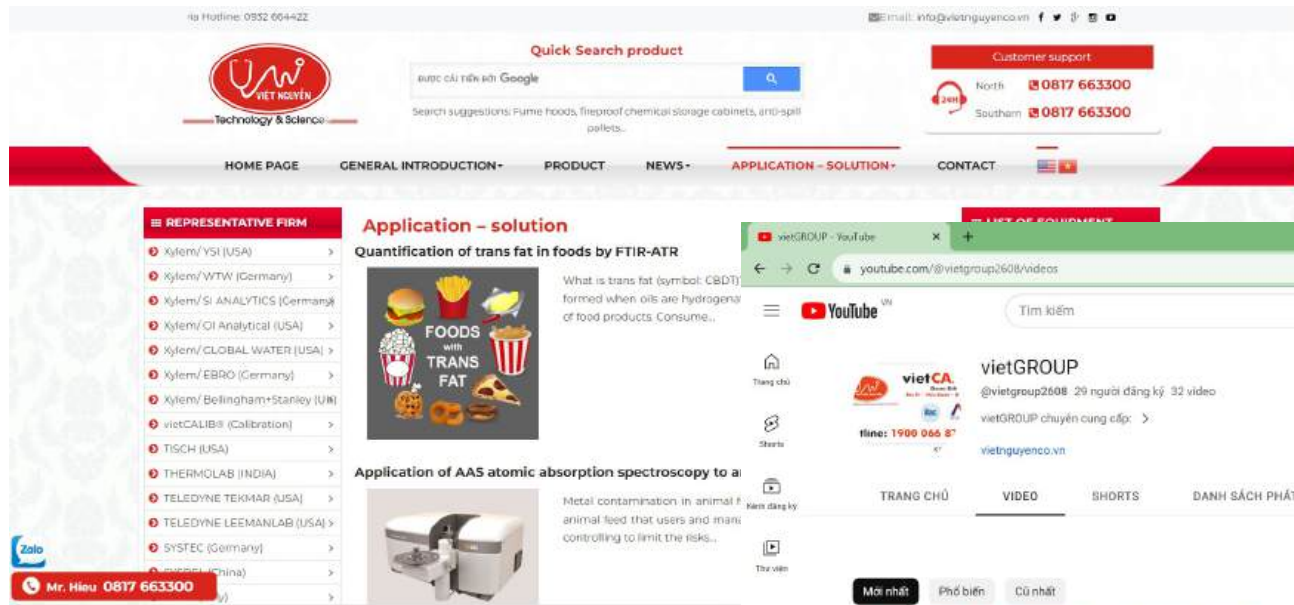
ia Hotline: 0932 664422

Email: info@vietnguyenco.vn

VIỆT NGUYÊN
Technology & Science

Quick Search product

ĐƯỢC CẢI TIẾN BỞI Google

Search suggestions: Fume hoods, fireproof chemical storage cabinets, anti-spill pallets...

Customer support

24H

North 0817 663300

Southern 0817 663300

HOME PAGE GENERAL INTRODUCTION PRODUCT NEWS APPLICATION – SOLUTION CONTACT

REPRESENTATIVE FIRM

Xylem/ YSI (USA)
Xylem/ WTW (Germany)
Xylem/ SI ANALYTICS (Germany)
Xylem/ OI Analytical (USA)
Xylem/ CLOBAL WATER (USA)
Xylem/ EBRO (Germany)
Xylem/ Bellingham+Stanley (UK)
vietCALIB® (Calibration)
TISCH (USA)
THERMOLAB (INDIA)
TELEDYNE TEKMAR (USA)
TELEDYNE LEEMANLAB (USA)
SYSTEC (Germany)
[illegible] (China)
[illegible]

Zalo

Mr. Hieu 0817 663300

Application – solution

Quantification of trans fat in foods by FTIR-ATR

FOODS with TRANS FAT

What is trans fat (symbol: CBDT) formed when oils are hydrogena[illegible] of food products. Consume...

Application of AAS atomic absorption spectroscopy to a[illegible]

Metal contamination in animal f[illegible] animal feed that users and mana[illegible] controlling to limit the risks...

LIST OF EQUIPMENT

vietGROUP - YouTube

youtube.com/@vietgroup2608/videos

YouTube VN

Tìm kiếm

Trang chủ

Shorts

Kênh đăng ký

Thư viện

vietCA

tline: 1900 066 87

vietGROUP

@vietgroup2608 29 người đăng ký 32 video

vietGROUP chuyên cung cấp: >

vietnguyenco.vn

TRANG CHỦ VIDEO SHORTS DANH SÁCH PHÁT

Mới nhất Phổ biến Cũ nhất